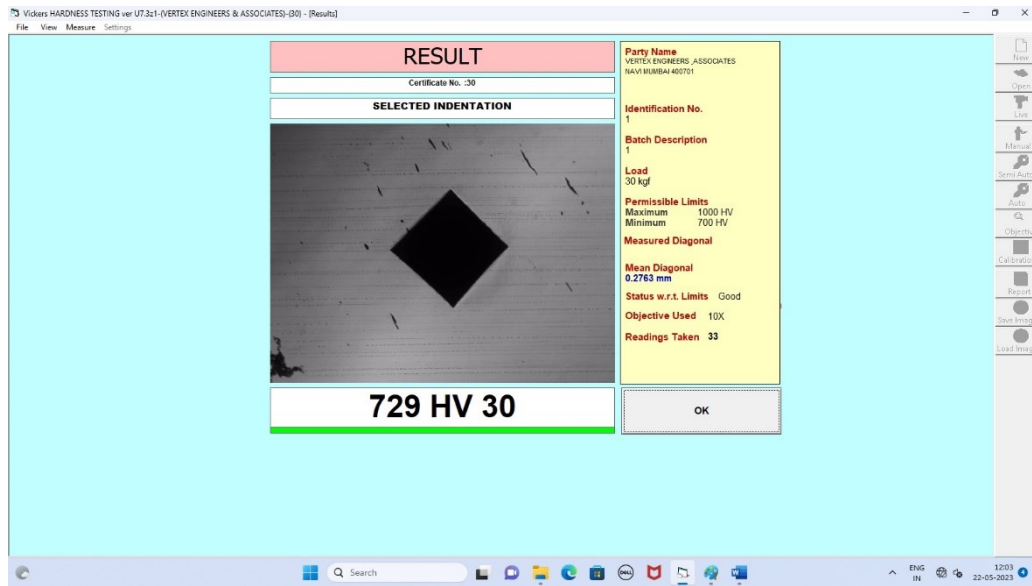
Vickers HARDNESS TESTING ver U7.3z1-(VERTEX ENGINEERS & ASSOCIATES)-(30) - [Results]

File View Measure Settings

RESULT

Certificate No. :30

SELECTED INDENTATION

729 HV 30

Party Name
VERTEX ENGINEERS ,ASSOCIATES
NAVI MUMBAI 400701

Identification No.
1

Batch Description
1

Load
30 kgf

Permissible Limits
Maximum 1000 HV
Minimum 700 HV

Measured Diagonal

Mean Diagonal
0.2763 mm

Status w.r.t. Limits Good

Objective Used 10X

Readings Taken 33

OK

New
Open
Live
Manual
Semi Auto
Auto
Objective
Calibration
Report
Save Image
Load Image

Search

ENG IN
12:03
22-05-2023